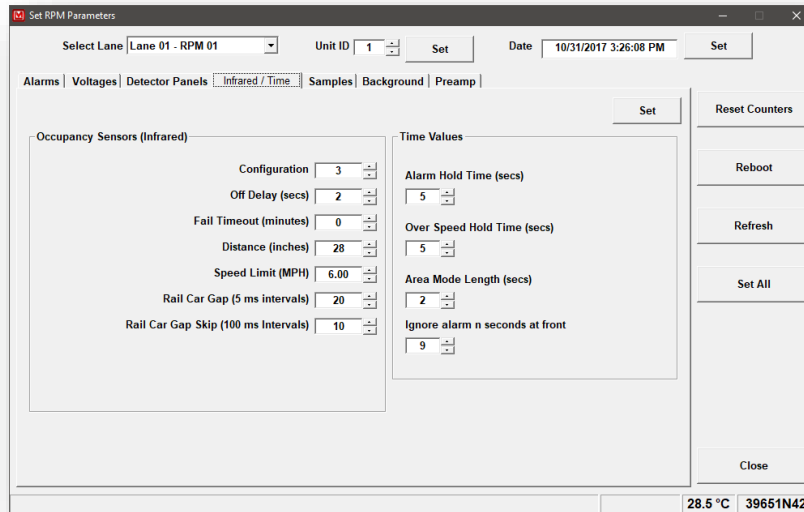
Set RPM Parameters

Select Lane Lane 01 - RPM 01

Unit ID 1

Set

Date 10/31/2017 3:26:08 PM

Set

Alarms | Voltages | Detector Panels | Infrared / Time | Samples | Background | Preamp

Set

Reset Counters

Reboot

Refresh

Set All

Close

Occupancy Sensors (Infrared)

Configuration 3

Off Delay (secs) 2

Fail Timeout (minutes) 0

Distance (inches) 28

Speed Limit (MPH) 6.00

Rail Car Gap (5 ms intervals) 20

Rail Car Gap Skip (100 ms Intervals) 10

Time Values

Alarm Hold Time (secs)

5

Over Speed Hold Time (secs)

5

Area Mode Length (secs)

2

Ignore alarm n seconds at front

9

28.5 °C 39651N42